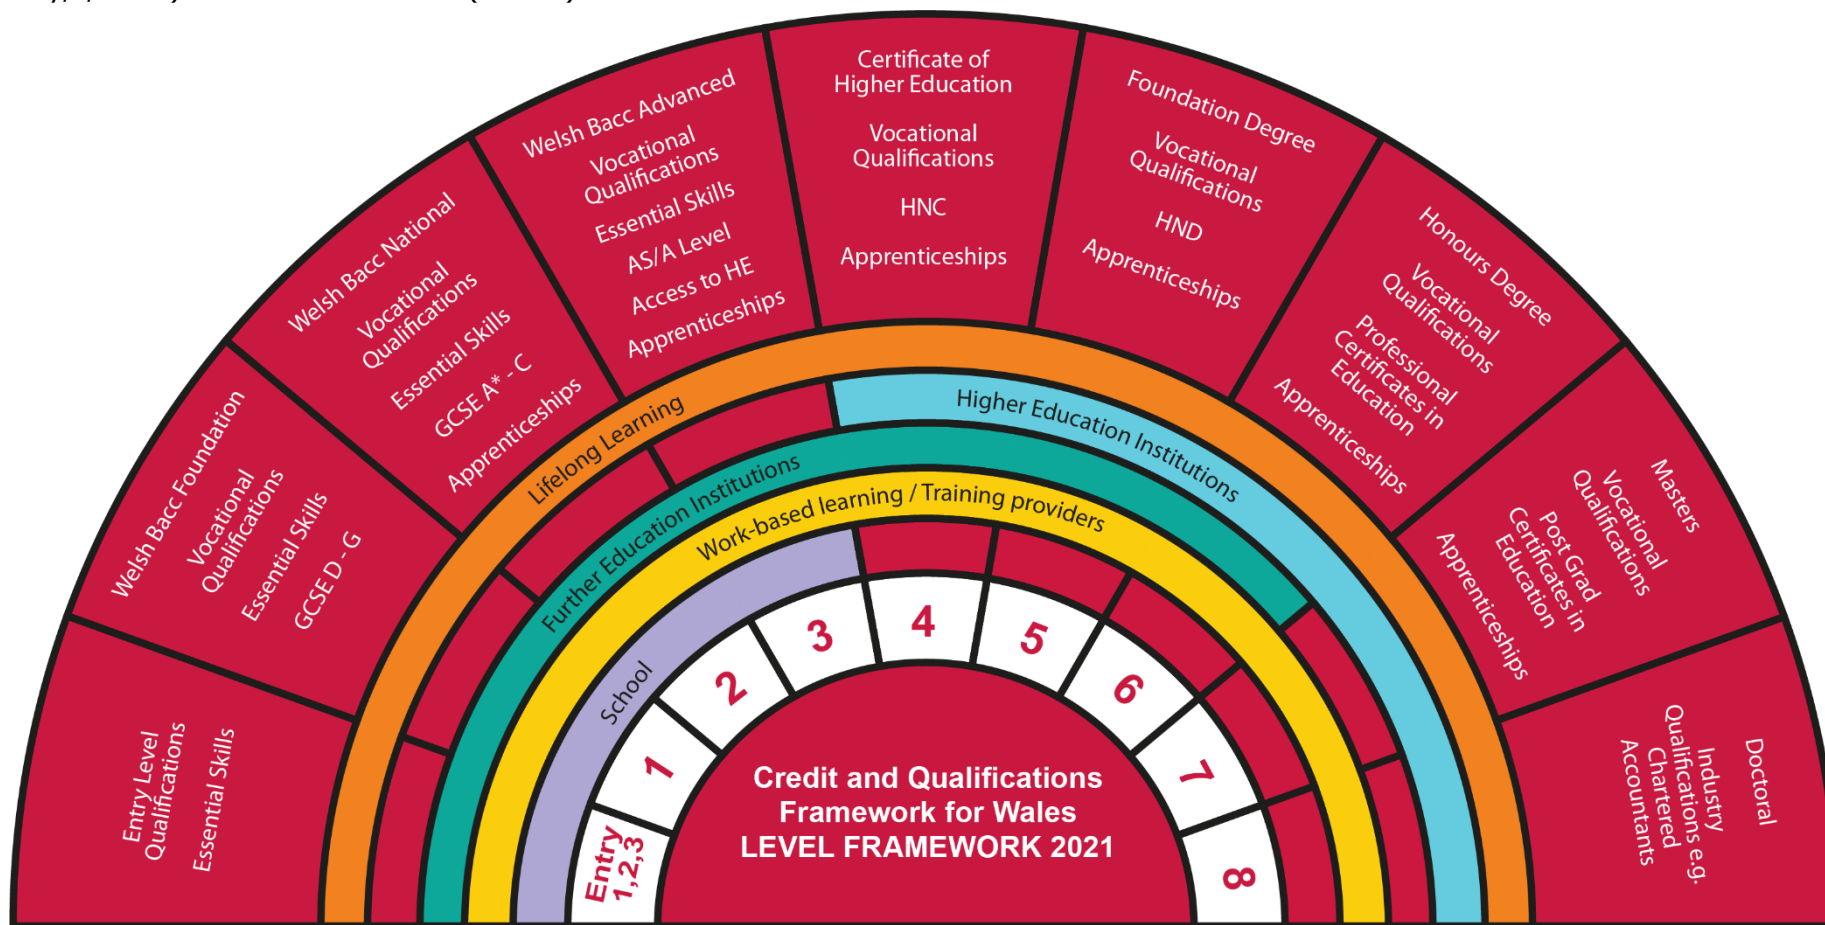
Entry Level Qualifications
Essential Skills

Welsh Bacc Foundation
Vocational Qualifications
Essential Skills
GCSE D - G

Welsh Bacc National
Vocational Qualifications
Essential Skills
GCSE A* - C
Apprenticeships

Welsh Bacc Advanced
Vocational Qualifications
Essential Skills
AS/A Level
Access to HE
Apprenticeships

Certificate of Higher Education
Vocational Qualifications
HNC
Apprenticeships

Foundation Degree
Vocational Qualifications
HND
Apprenticeships

Honours Degree
Vocational Qualifications
Professional Certificates in Education
Apprenticeships

Masters
Vocational Qualifications
Post Grad Certificates in Education
Apprenticeships

Doctoral
Industry Qualifications e.g. Chartered Accountants

Lifelong Learning
Higher Education Institutions
Further Education Institutions
Work-based learning / Training providers
School

Entry 1,2,3
1
2
3
4
5
6
7
8

Credit and Qualifications Framework for Wales
LEVEL FRAMEWORK 2021